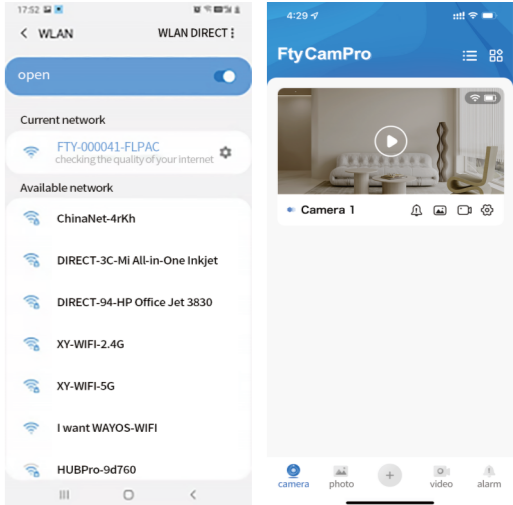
17:52

< WLAN

WLAN DIRECT ⋮

open

Current network

FTY-000041-FLPAC
checking the quality of your internet

Available network

ChinaNet-4rKh

DIRECT-3C-Mi All-in-One Inkjet

DIRECT-94-HP Office Jet 3830

XY-WIFI-2.4G

XY-WIFI-5G

I want WAYOS-WIFI

HUBPro-9d760

4:29

FtyCamPro

Camera 1

camera

photo

video

alarm